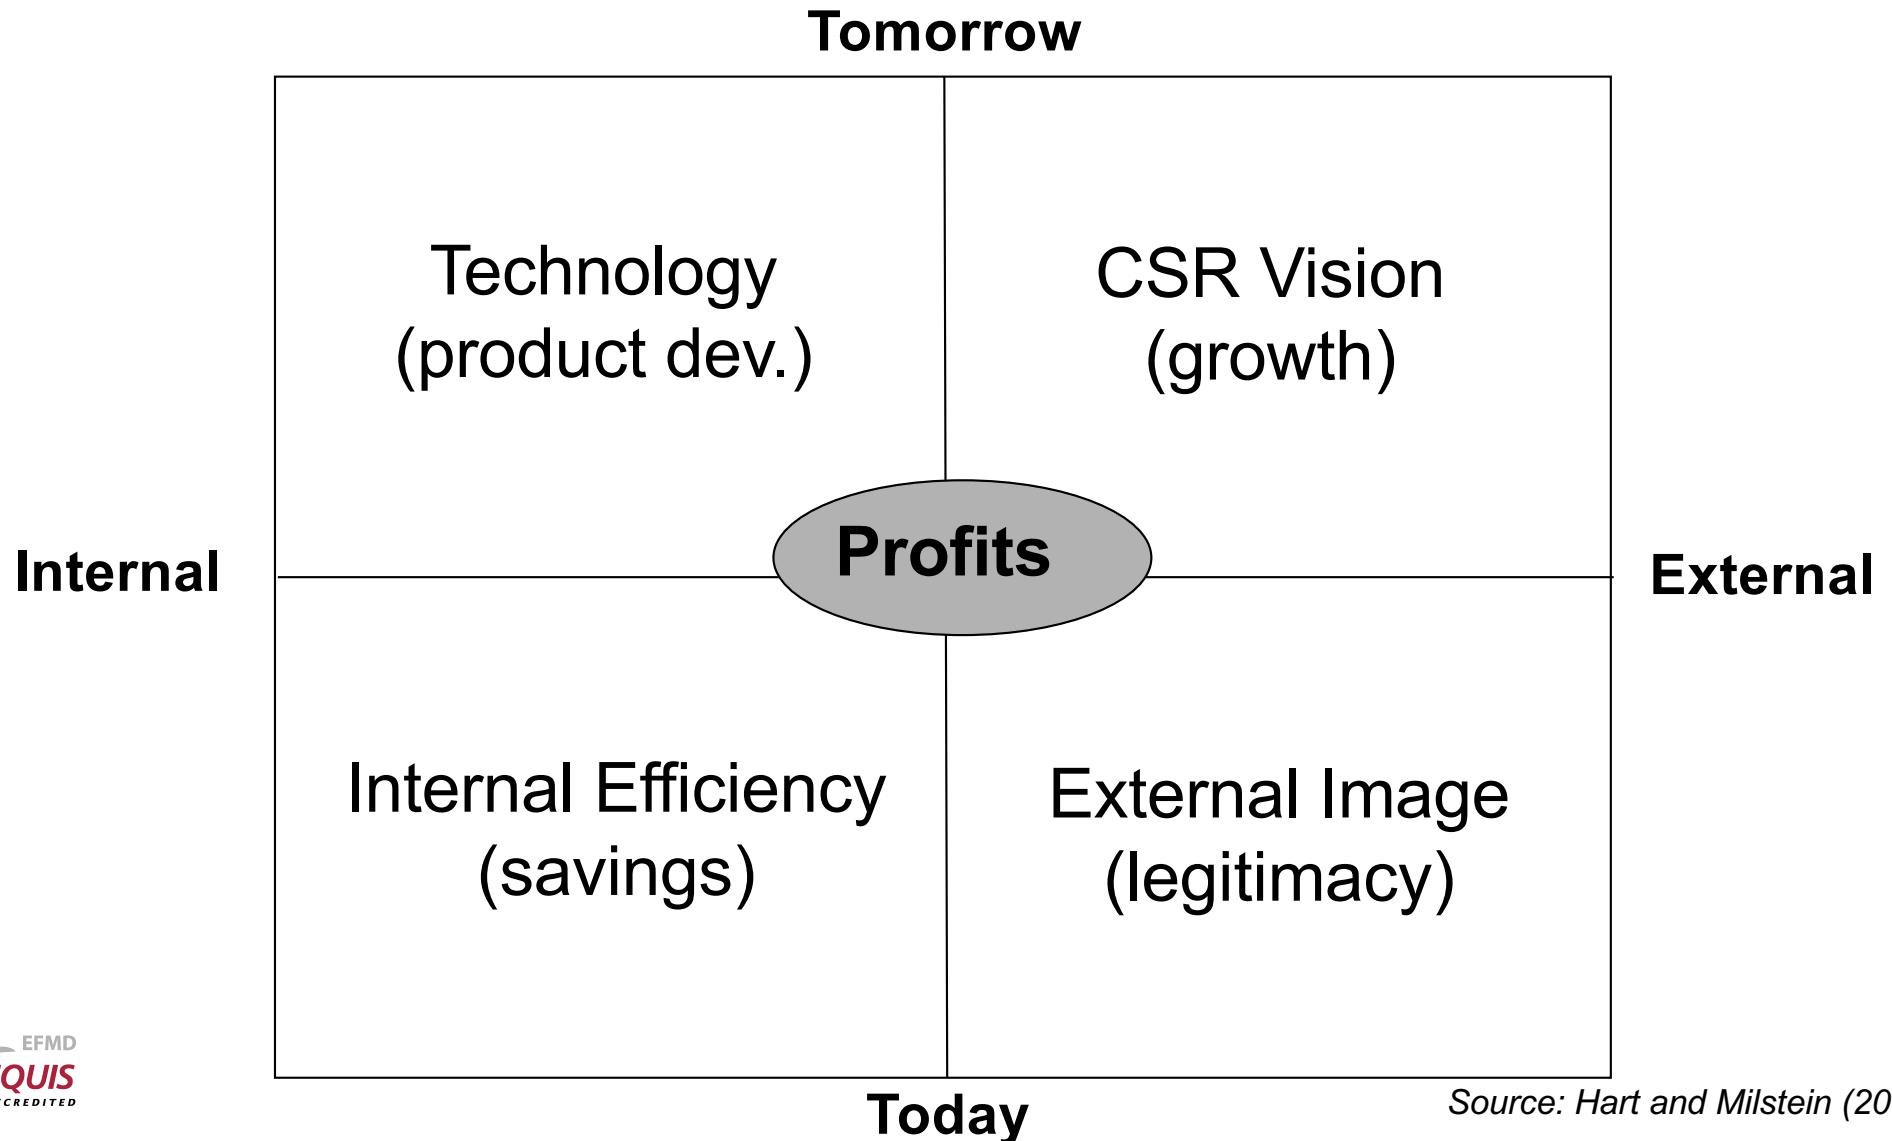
Tomorrow

Technology (product dev.)

CSR Vision (growth)

Internal

Profits

External

Internal Efficiency (savings)

External Image (legitimacy)

EFMD
QUIS
CREDITED

Today

Source: Hart and Milstein (20